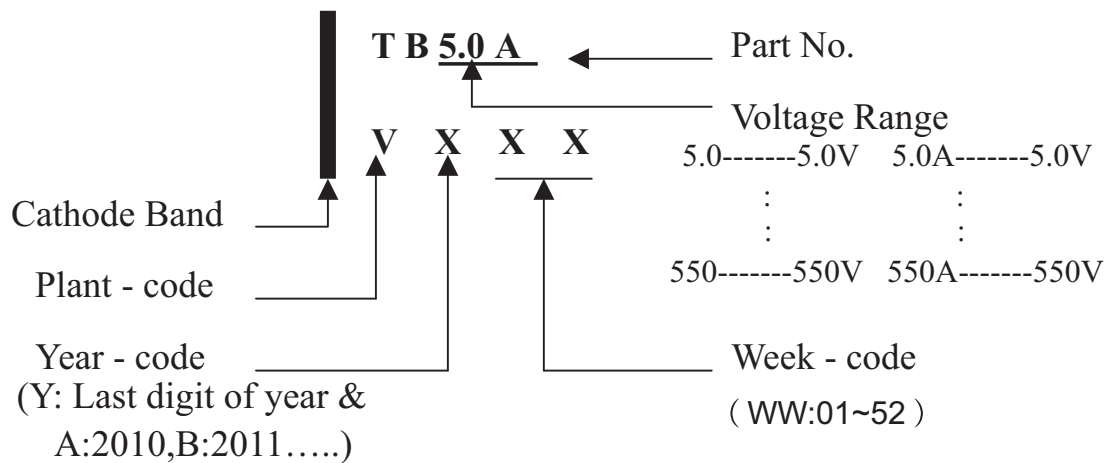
T B 5.0 A

Part No.

Voltage Range

5.0-------5.0V 5.0A-------5.0V

:
:

550-------550V 550A-------550V

V X X X

Cathode Band

Plant - code

Year - code
(Y: Last digit of year &
A:2010,B:2011…..)

Week - code
（WW:01~52）